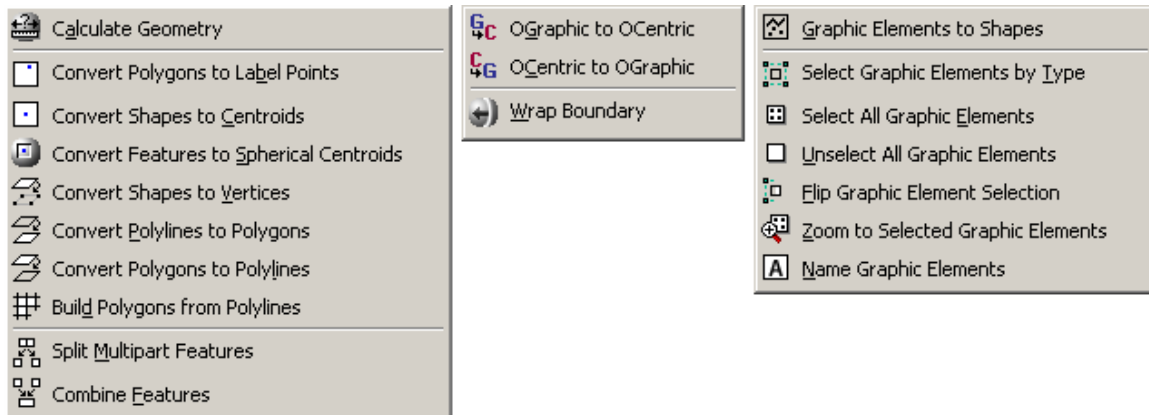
Calculate Geometry
Convert Polygons to Label Points
Convert Shapes to Centroids
Convert Features to Spherical Centroids
Convert Shapes to Vertices
Convert Polylines to Polygons
Convert Polygons to Polylines
Build Polygons from Polylines
Split Multipart Features
Combine Features

OGraphic to OCentric
OCentric to OGraphic
Wrap Boundary

Graphic Elements to Shapes
Select Graphic Elements by Type
Select All Graphic Elements
Unselect All Graphic Elements
Flip Graphic Element Selection
Zoom to Selected Graphic Elements
Name Graphic Elements